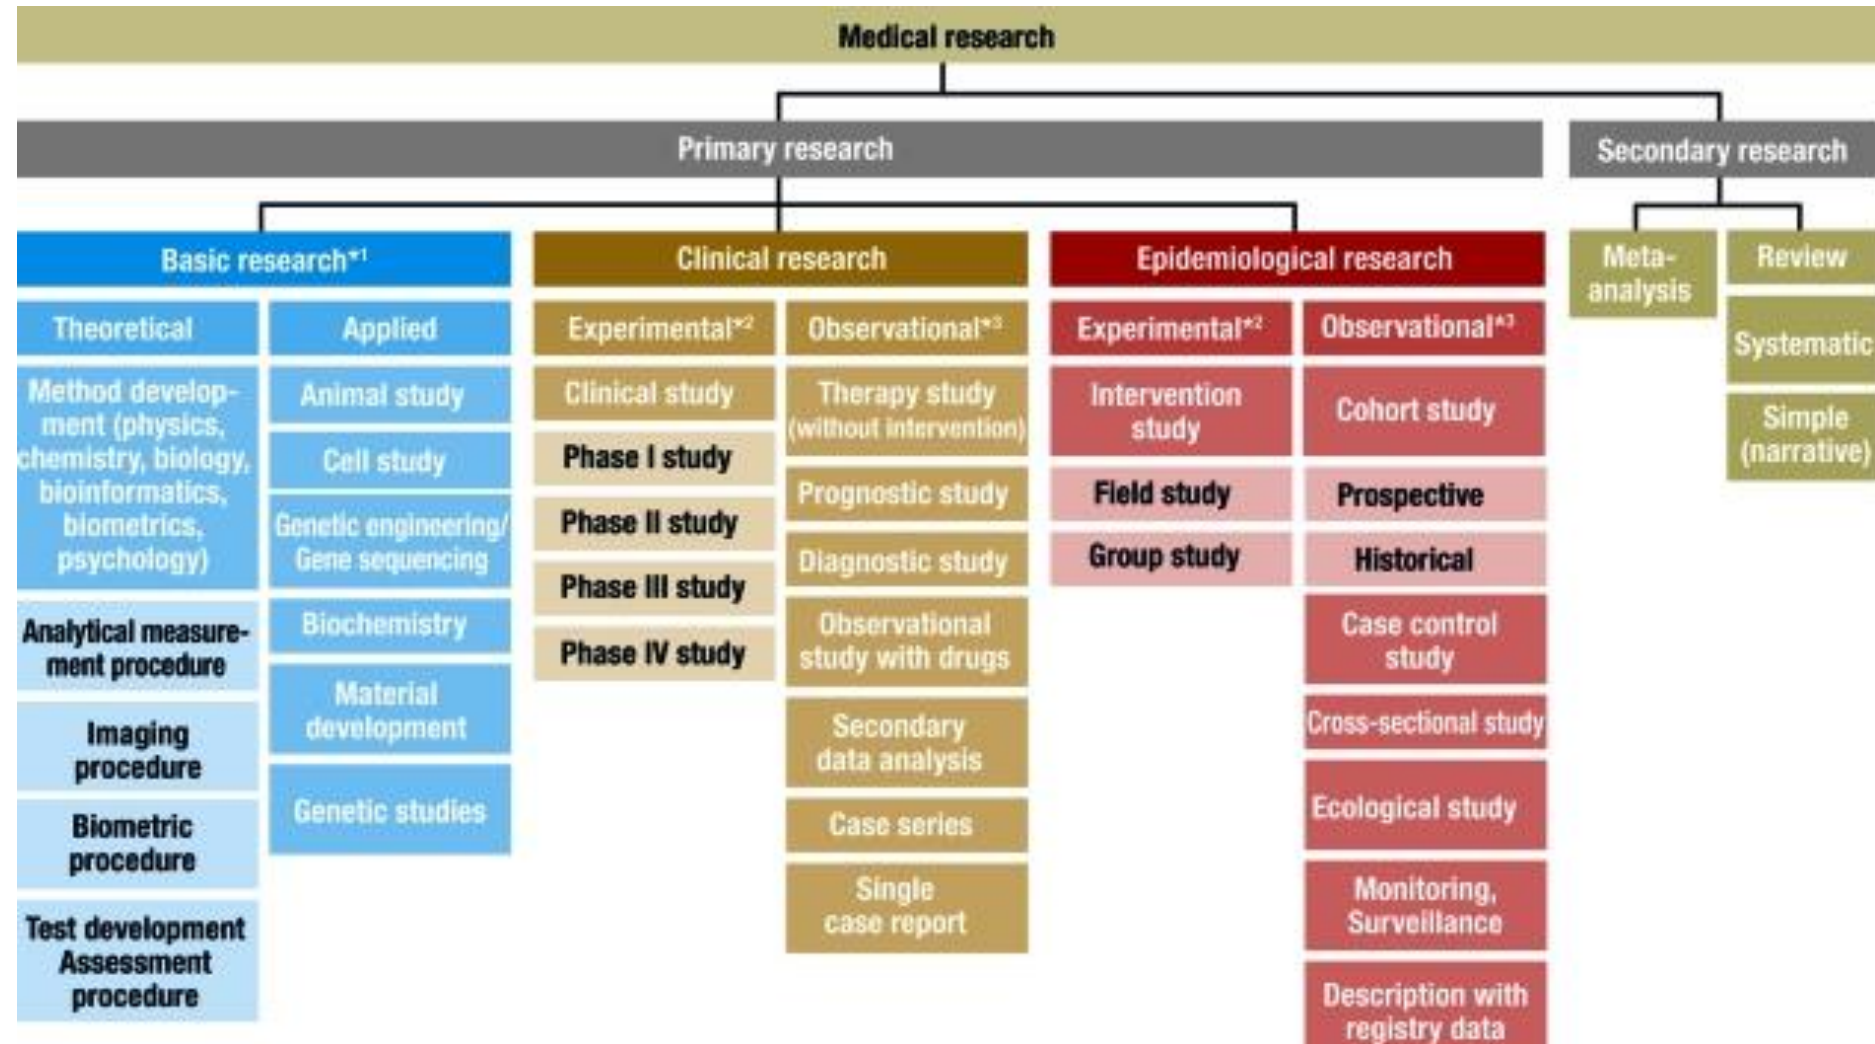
Medical research

Primary research

Secondary research

Basic research*1

Theoretical

Method development (physics, chemistry, biology, bioinformatics, biometrics, psychology)

Analytical measurement procedure

Imaging procedure

Biometric procedure

Test development Assessment procedure

Applied

Animal study

Cell study

Genetic engineering/ Gene sequencing

Biochemistry

Material development

Genetic studies

Clinical research

Experimental*2

Clinical study

Phase I study

Phase II study

Phase III study

Phase IV study

Observational*3

Therapy study (without intervention)

Prognostic study

Diagnostic study

Observational study with drugs

Secondary data analysis

Case series

Single case report

Epidemiological research

Experimental*2

Intervention study

Field study

Group study

Observational*3

Cohort study

Prospective

Historical

Case control study

Cross-sectional study

Ecological study

Monitoring, Surveillance

Description with registry data

Meta-analysis

Review

Systematic

Simple (narrative)